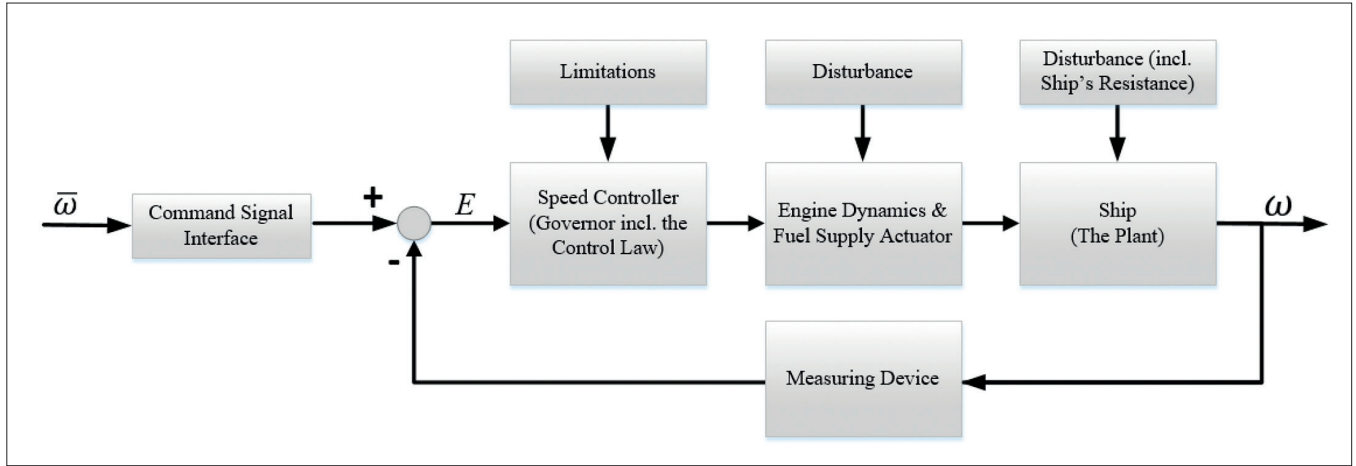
Limitations

Disturbance

Disturbance (incl. Ship's Resistance)

$\bar{\omega}$

Command Signal Interface

+

-

$E$

Speed Controller (Governor incl. the Control Law)

Engine Dynamics & Fuel Supply Actuator

Ship (The Plant)

$\omega$

Measuring Device